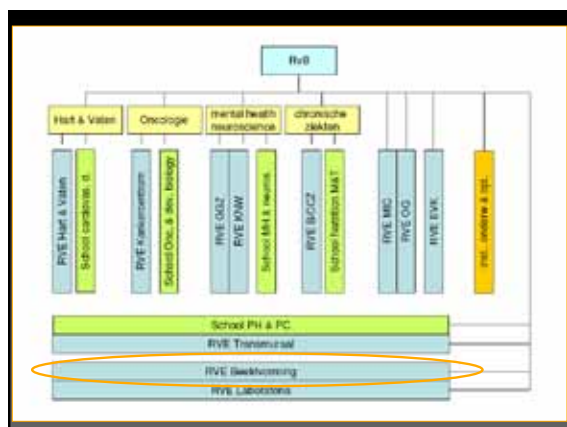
RvB

Hart & Vaten

Oncologie

mental health neuroscience

chronische ziekten

RVE Hart & Vaten

School cardiovasc. d.

RVE Kankercentrum

School Onc. & dev. biology

RVE GGZ

RVE KNW

School MH & neuros.

RVE BOCZ

School Nutrition M&T

RVE MC

RVE OG

RVE EVK

Ind. onderw & opl.

School PH & PC

RVE Transmuraal

RVE Beeldvorming

RVE Laboratoria